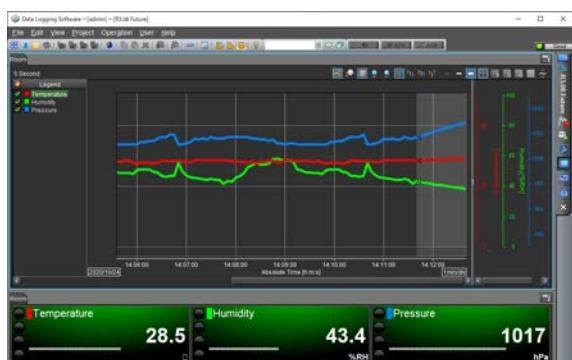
Data Logging Software - [admin] - [RLM Future]

File Edit View Project Operation User Help

Room

5 Second

Legend

Temperature

Humidity

Pressure

14:06:00 14:07:00 14:08:00 14:09:00 14:10:00 14:11:00 14:12:00

Absolute Time [h:m:s]

2020/10/24

1min/div

Room

Temperature 28.5

Humidity 43.4 %RH

Pressure 1017 hPa